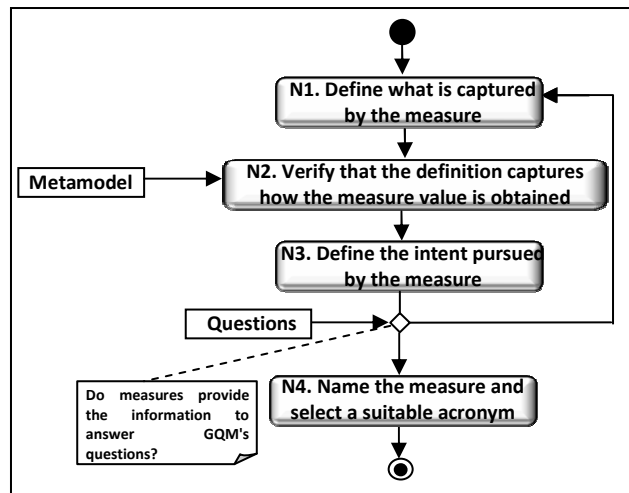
N1. Define what is captured by the measure

Metamodel

N2. Verify that the definition captures how the measure value is obtained

N3. Define the intent pursued by the measure

Questions

Do measures provide the information to answer GQM's questions?

N4. Name the measure and select a suitable acronym